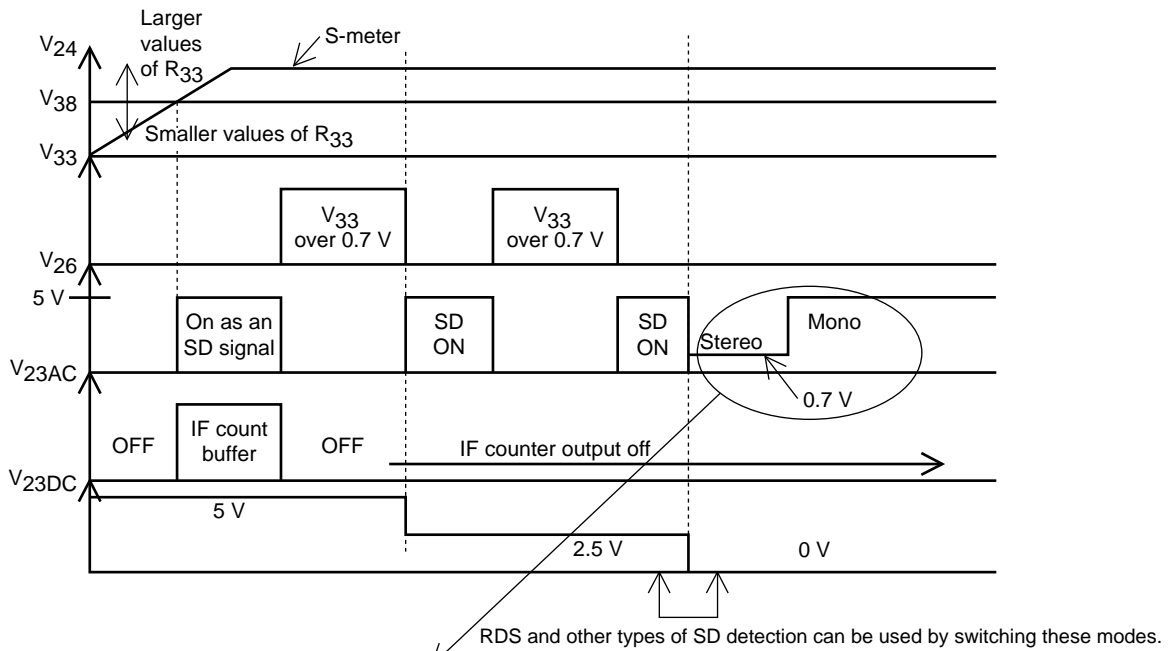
$V_{24}$

Larger values of $R_{33}$

S-meter

$V_{38}$

Smaller values of $R_{33}$

$V_{33}$

$V_{33}$ over 0.7 V

$V_{33}$ over 0.7 V

$V_{26}$

5 V

On as an SD signal

SD ON

SD ON

Stereo

Mono

$V_{23AC}$

0.7 V

OFF

IF count buffer

OFF

IF counter output off

$V_{23DC}$

5 V

2.5 V

0 V

RDS and other types of SD detection can be used by switching these modes.